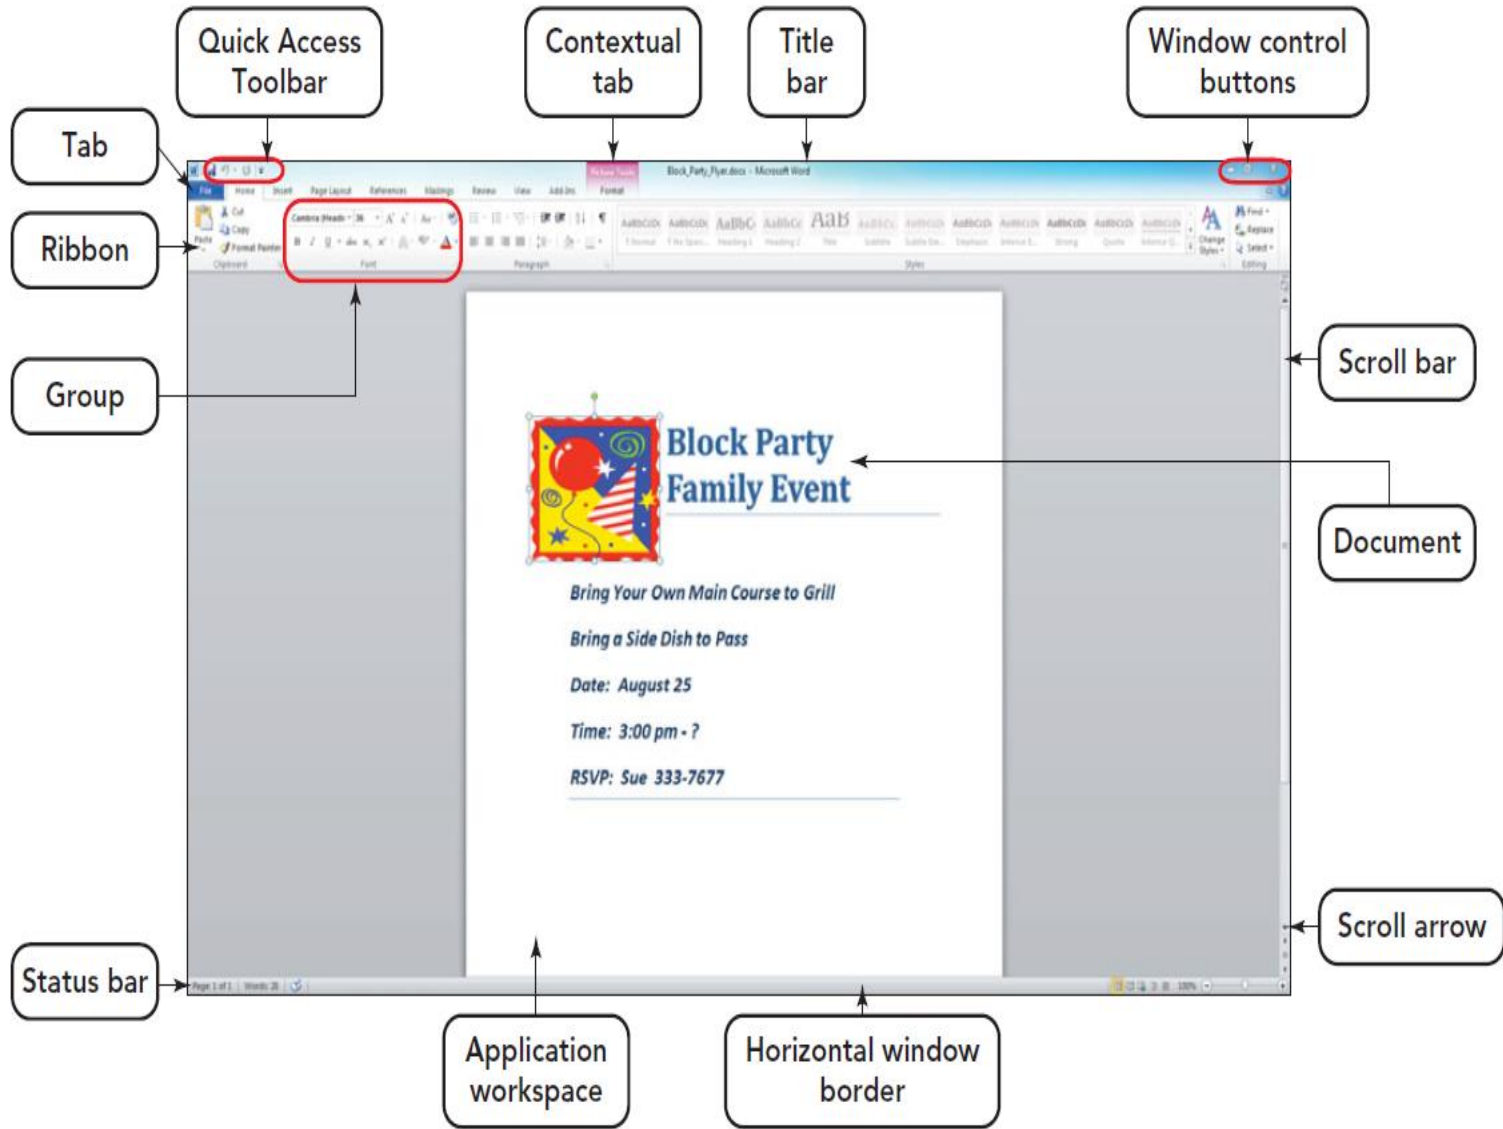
Quick Access Toolbar

Contextual tab

Title bar

Window control buttons

Tab

Ribbon

Group

Block_Party_Flyer.docx - Microsoft Word

Picture Tools

File Home Insert Page Layout References Mailings Review View Add-Ins Format

Paste Cut Copy Format Painter

Clipboard Font Paragraph Styles Editing

Find Replace Select

Change Styles

Scroll bar

Block Party
Family Event

Document

Bring Your Own Main Course to Grill

Bring a Side Dish to Pass

Date: August 25

Time: 3:00 pm - ?

RSVP: Sue 333-7677

Scroll arrow

Status bar

Page: 1 of 1 Words: 26

Application workspace

Horizontal window border